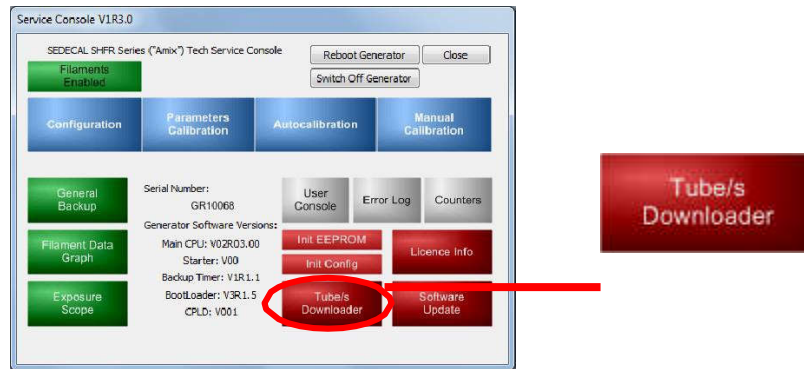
Service Console V1R3.0

SEDECAL SHFR Series ("Amix") Tech Service Console

Reboot Generator

Close

Switch Off Generator

Filaments Enabled

Configuration

Parameters Calibration

Autocalibration

Manual Calibration

General Backup

Filament Data Graph

Exposure Scope

Serial Number: GR10068

Generator Software Versions:

Main CPU: V02R03.00

Starter: V00

Backup Timer: V1R1.1

BootLoader: V3R1.5

CPLD: V001

User Console

Error Log

Counters

Init EEPROM

Init Config

Licence Info

Tube/s Downloader

Software Update

Tube/s Downloader